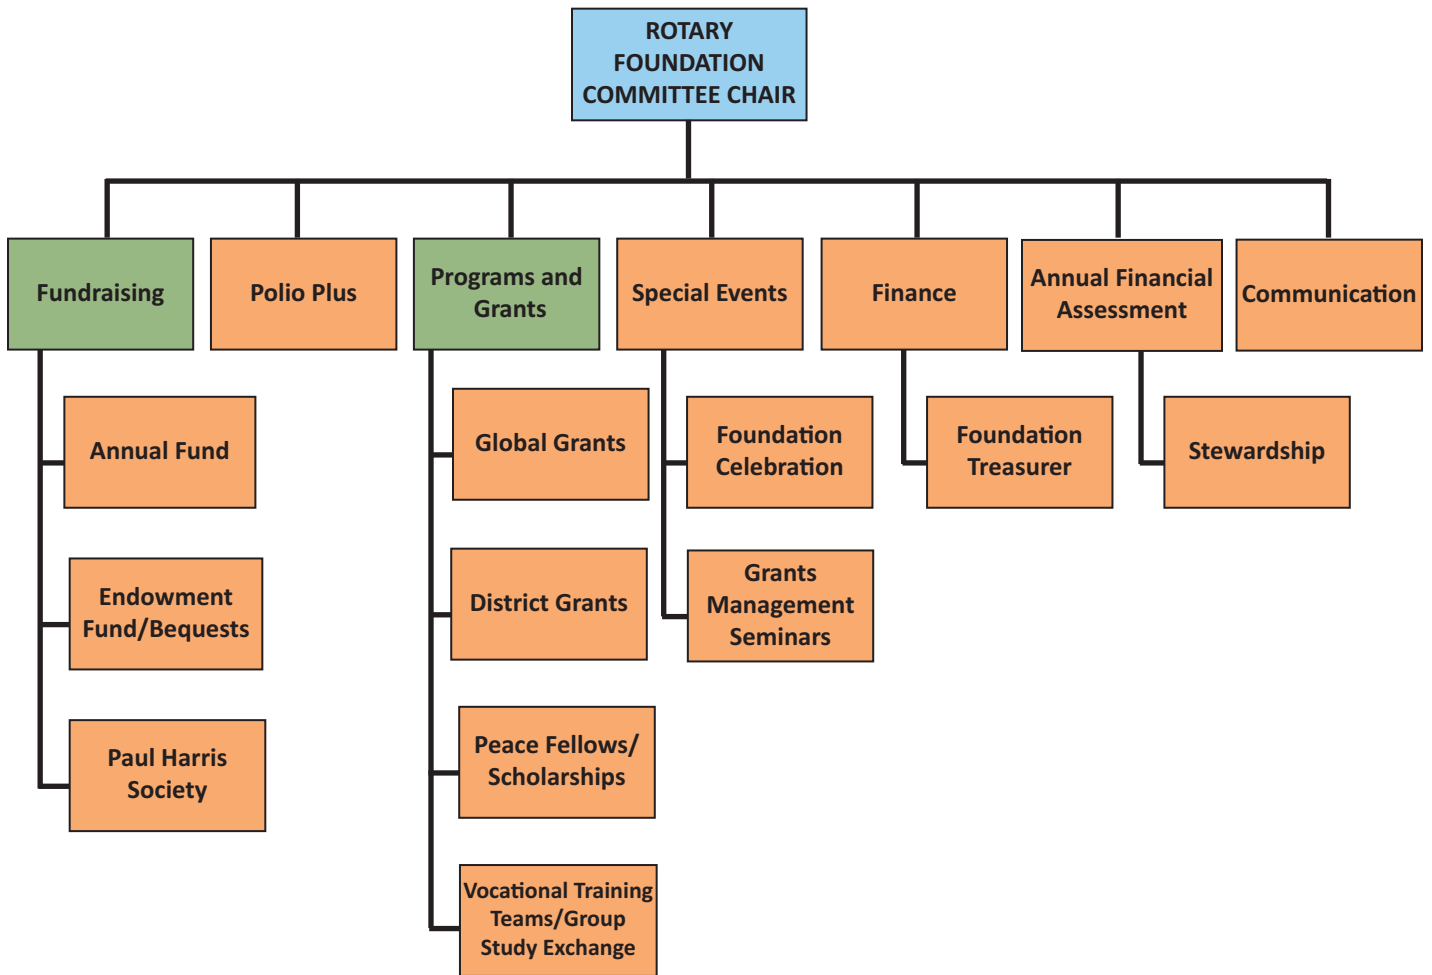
ROTARY FOUNDATION COMMITTEE CHAIR

Fundraising

Annual Fund

Endowment Fund/Bequests

Paul Harris Society

Polio Plus

Programs and Grants

Global Grants

District Grants

Peace Fellows/ Scholarships

Vocational Training Teams/Group Study Exchange

Special Events

Foundation Celebration

Grants Management Seminars

Finance

Foundation Treasurer

Annual Financial Assessment

Stewardship

Communication